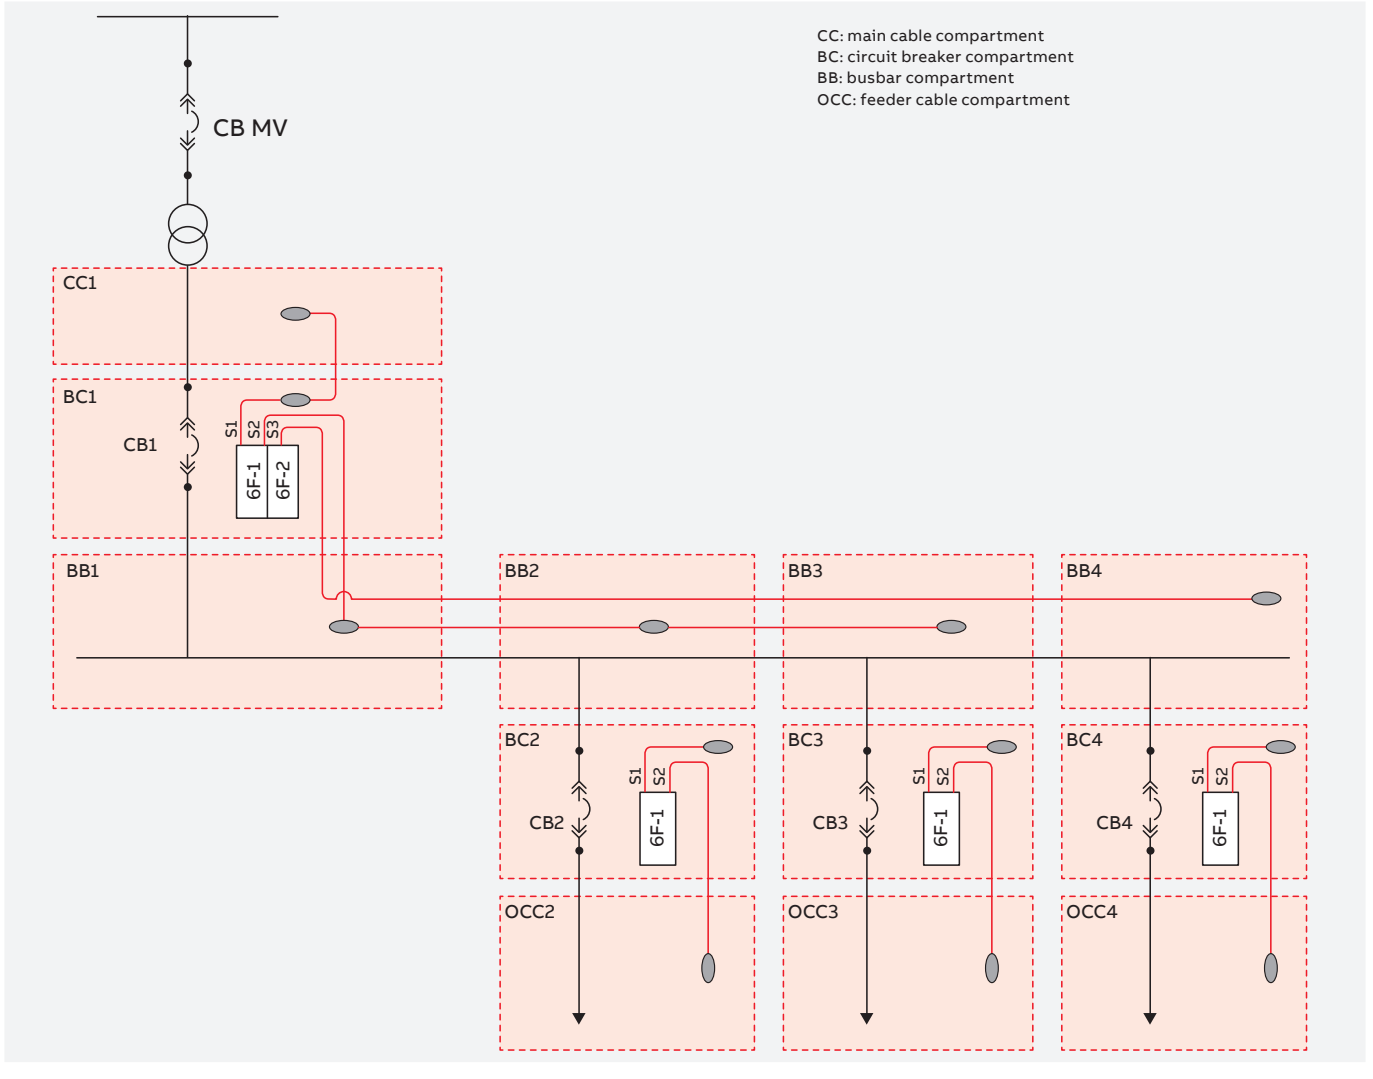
CC: main cable compartment
BC: circuit breaker compartment
BB: busbar compartment
OCC: feeder cable compartment

CB MV

CC1

BC1

CB1

S1 S2 S3

6F-1 6F-2

BB1

BB2

BB3

BB4

BC2

CB2

S1 S2

6F-1

BC3

CB3

S1 S2

6F-1

BC4

CB4

S1 S2

6F-1

OCC2

OCC3

OCC4